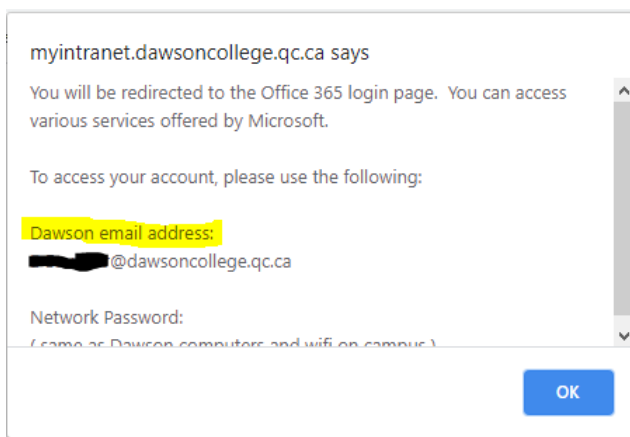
myintranet.dawsoncollege.qc.ca says

You will be redirected to the Office 365 login page. You can access various services offered by Microsoft.

To access your account, please use the following:

Dawson email address:
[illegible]@dawsoncollege.qc.ca

Network Password:
( same as Dawson computers and wifi on campus )

OK